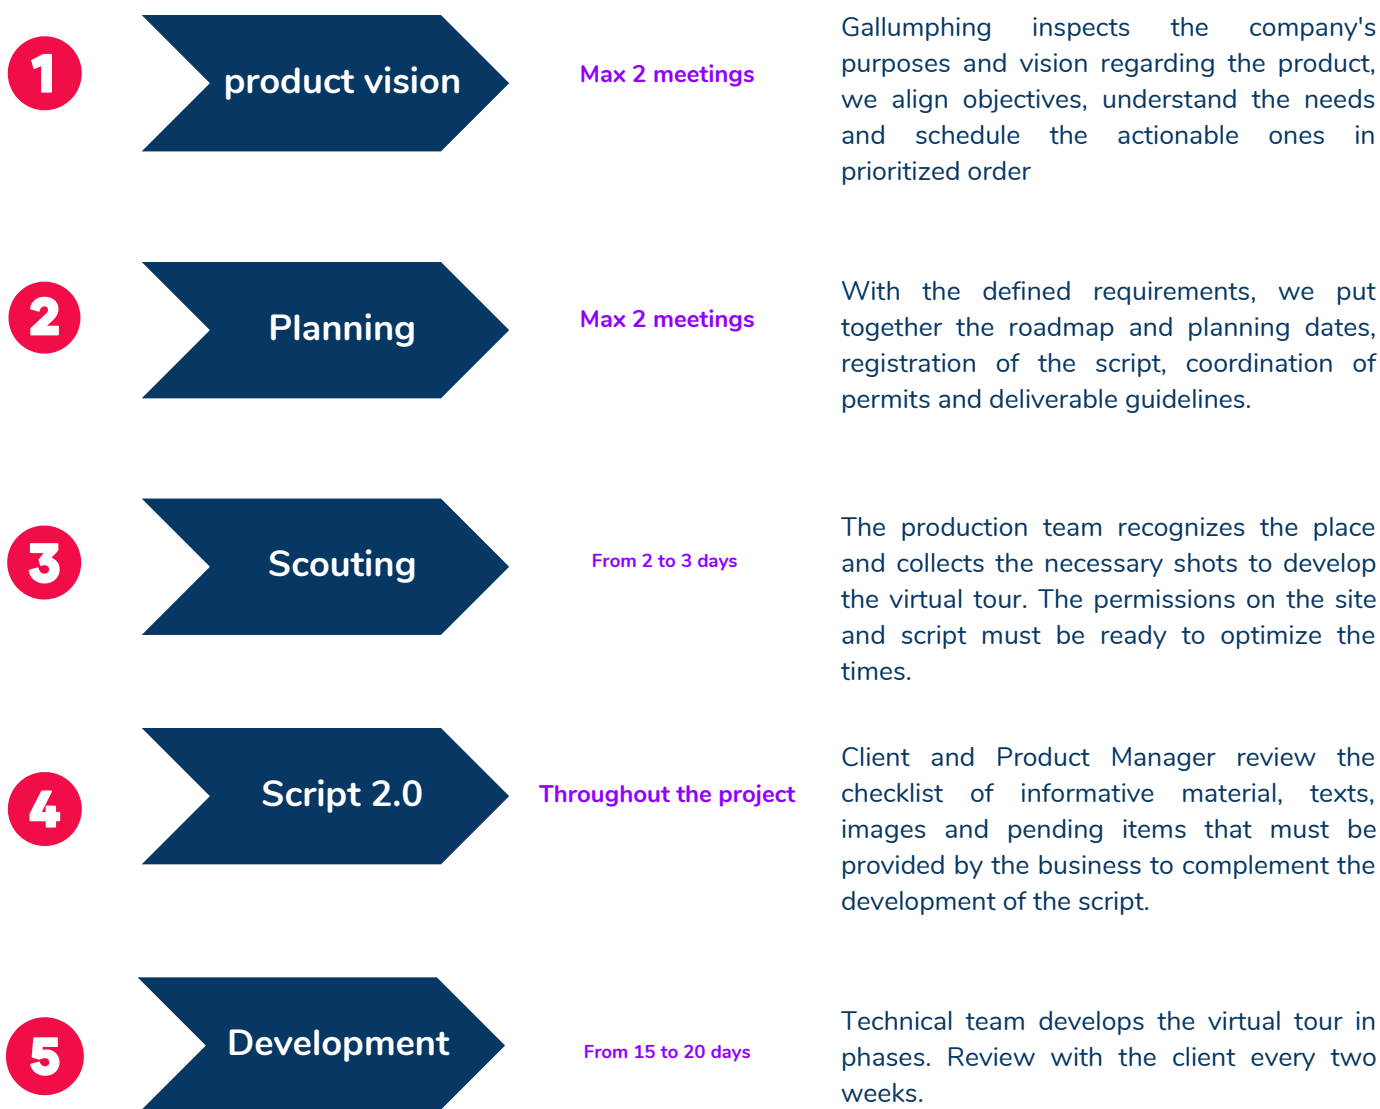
1

product vision

Max 2 meetings

Gallumphing inspects the company's purposes and vision regarding the product, we align objectives, understand the needs and schedule the actionable ones in prioritized order

2

Planning

Max 2 meetings

With the defined requirements, we put together the roadmap and planning dates, registration of the script, coordination of permits and deliverable guidelines.

3

Scouting

From 2 to 3 days

The production team recognizes the place and collects the necessary shots to develop the virtual tour. The permissions on the site and script must be ready to optimize the times.

4

Script 2.0

Throughout the project

Client and Product Manager review the checklist of informative material, texts, images and pending items that must be provided by the business to complement the development of the script.

5

Development

From 15 to 20 days

Technical team develops the virtual tour in phases. Review with the client every two weeks.